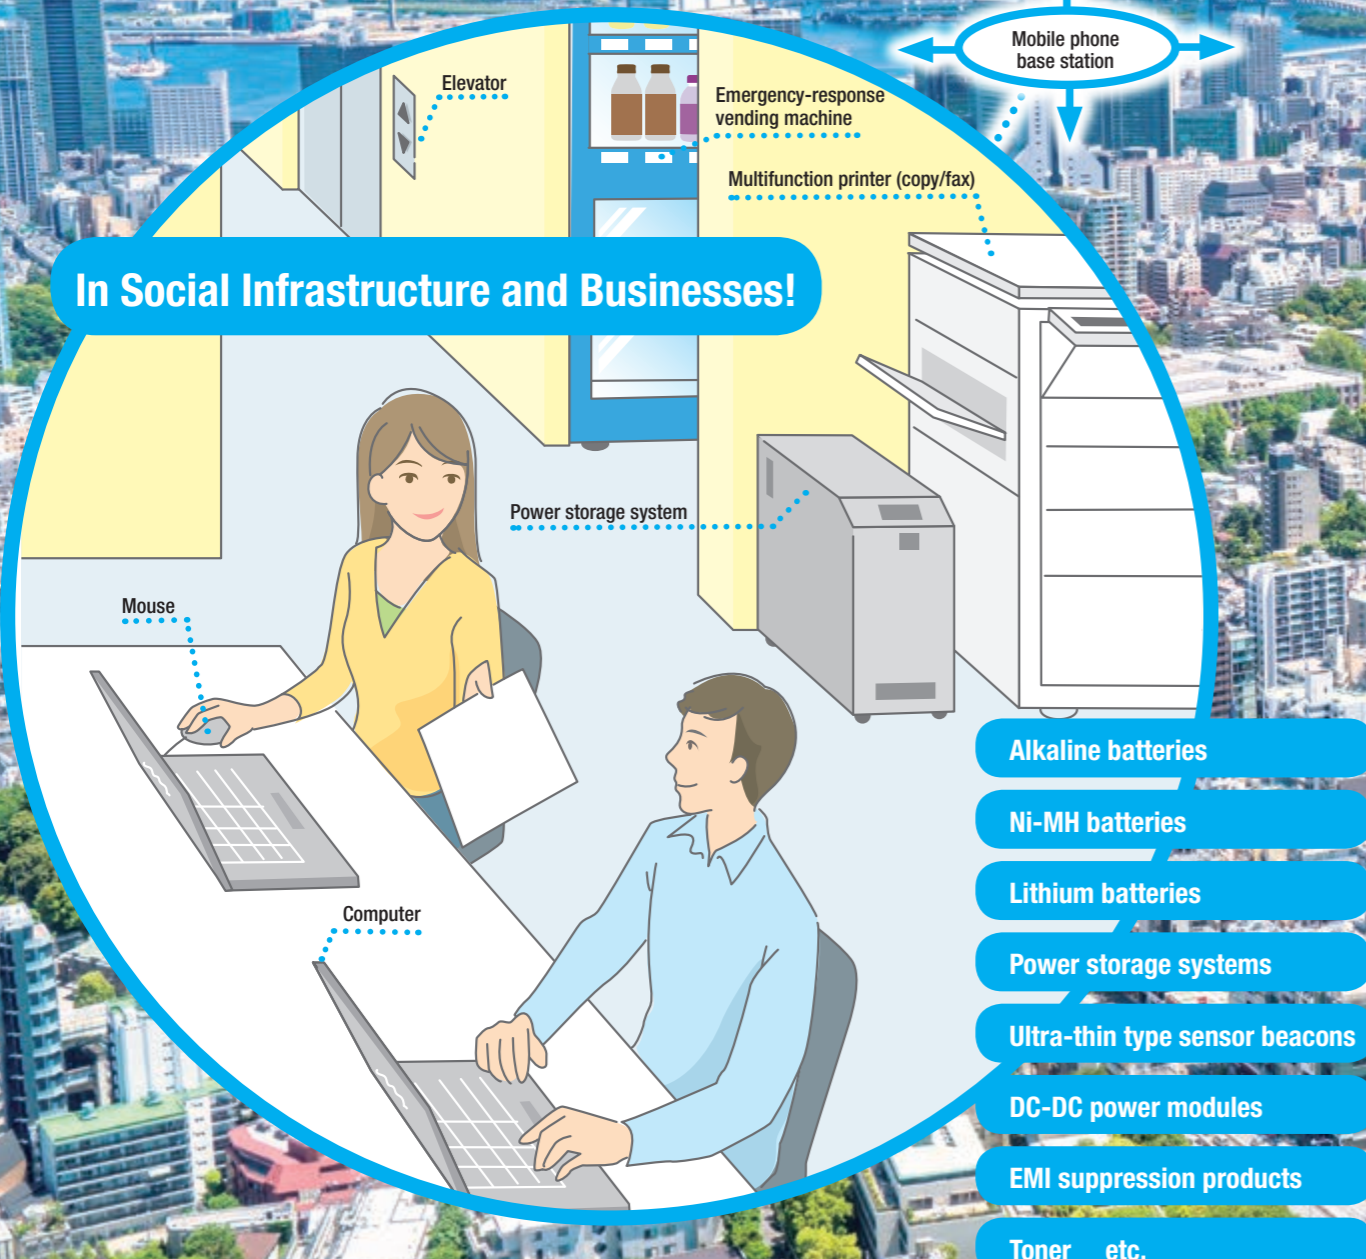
Mobile phone base station

Elevator

Emergency-response vending machine

Multifunction printer (copy/fax)

In Social Infrastructure and Businesses!

Power storage system

Mouse

Computer

Alkaline batteries

Ni-MH batteries

Lithium batteries

Power storage systems

Ultra-thin type sensor beacons

DC-DC power modules

EMI suppression products

Toner etc.